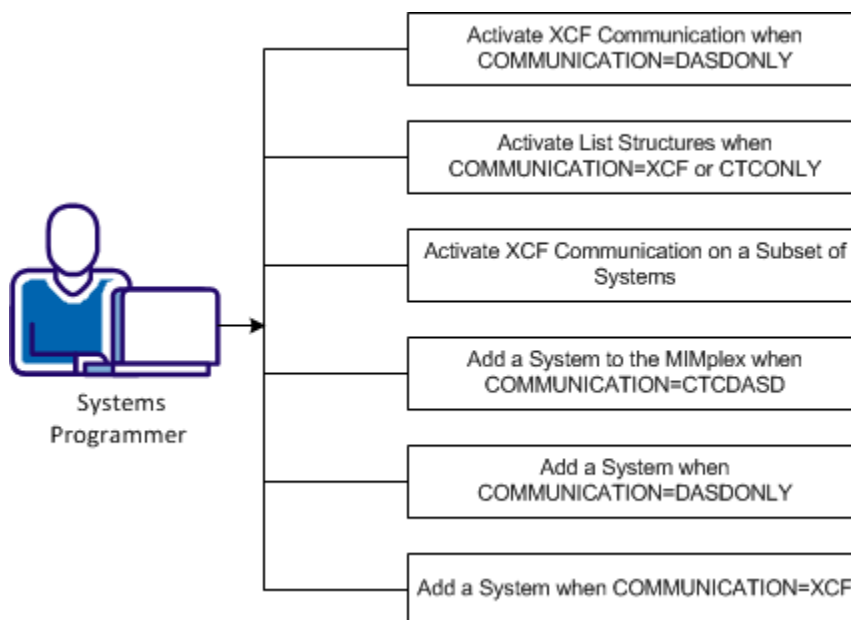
Systems Programmer

Activate XCF Communication when COMMUNICATION=DASDONLY

Activate List Structures when COMMUNICATION=XCF or CTCONLY

Activate XCF Communication on a Subset of Systems

Add a System to the MIMplex when COMMUNICATION=CTCDASD

Add a System when COMMUNICATION=DASDONLY

Add a System when COMMUNICATION=XCF